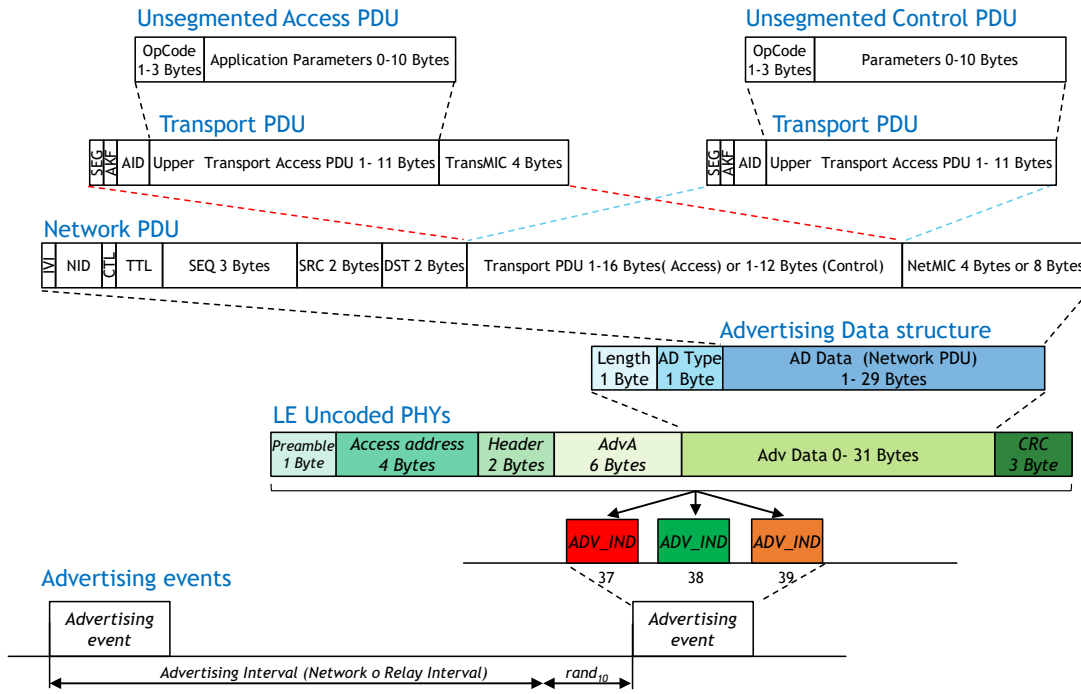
Unsegmented Access PDU

| OpCode 1-3 Bytes | Application Parameters 0-10 Bytes |
|---|---|

Unsegmented Control PDU

| OpCode 1-3 Bytes | Parameters 0-10 Bytes |
|---|---|

Transport PDU

| SEG | AKF | AID | Upper Transport Access PDU 1- 11 Bytes | TransMIC 4 Bytes |
|---|---|---|---|---|

Transport PDU

| SEG | AKF | AID | Upper Transport Access PDU 1- 11 Bytes |
|---|---|---|---|

Network PDU

| IVI | NID | CTL | TTL | SEQ 3 Bytes | SRC 2 Bytes | DST 2 Bytes | Transport PDU 1-16 Bytes( Access) or 1-12 Bytes (Control) | NetMIC 4 Bytes or 8 Bytes |
|---|---|---|---|---|---|---|---|---|

Advertising Data structure

| Length 1 Byte | AD Type 1 Byte | AD Data (Network PDU) 1- 29 Bytes |
|---|---|---|

LE Uncoded PHYs

| Preamble 1 Byte | Access address 4 Bytes | Header 2 Bytes | AdvA 6 Bytes | Adv Data 0- 31 Bytes | CRC 3 Byte |
|---|---|---|---|---|---|

ADV_IND ADV_IND ADV_IND
37 38 39

Advertising events

Advertising event

Advertising event

Advertising Interval (Network o Relay Interval)

$rand_{10}$